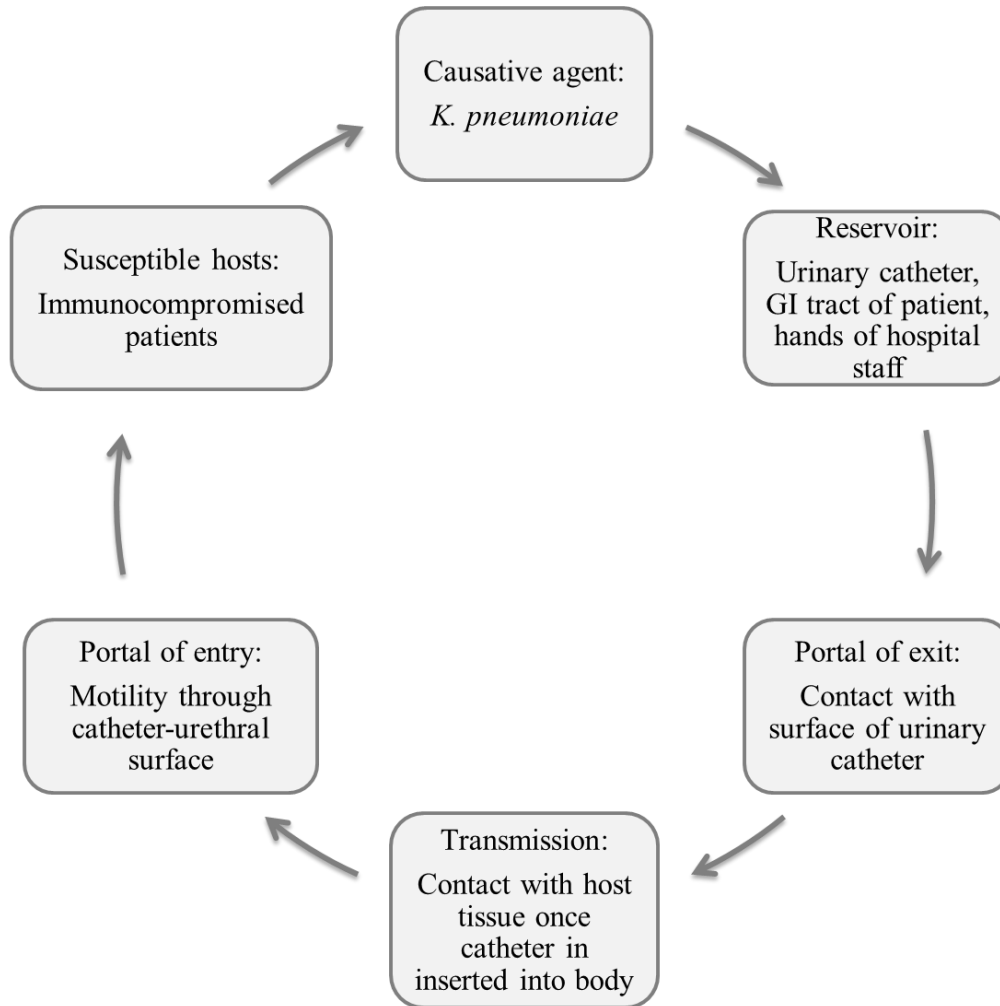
Causative agent:
K. pneumoniae

Reservoir:
Urinary catheter, GI tract of patient, hands of hospital staff

Portal of exit:
Contact with surface of urinary catheter

Transmission:
Contact with host tissue once catheter in inserted into body

Portal of entry:
Motility through catheter-urethral surface

Susceptible hosts:
Immunocompromised patients